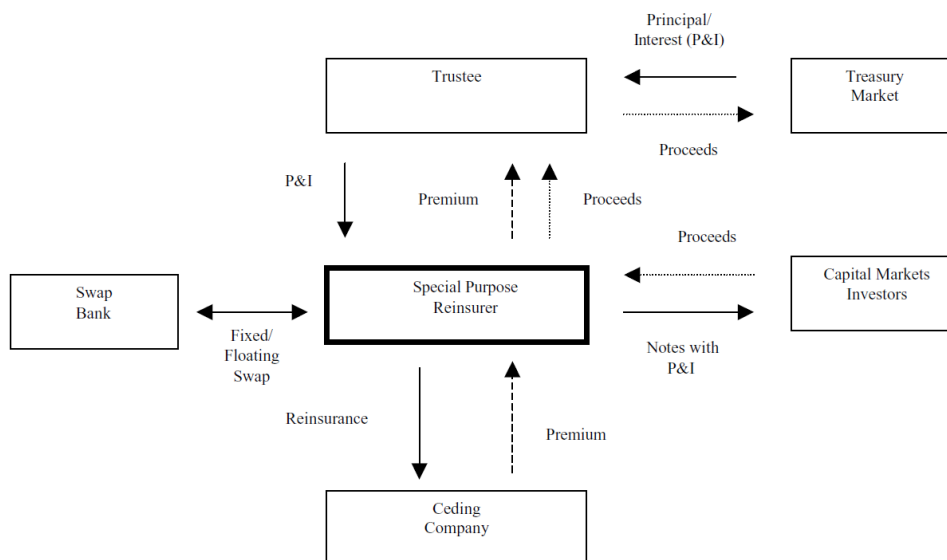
Principal/
Interest (P&I)

Trustee

Treasury
Market

Proceeds

P&I

Premium

Proceeds

Proceeds

Swap
Bank

Special Purpose
Reinsurer

Capital Markets
Investors

Fixed/
Floating
Swap

Notes with
P&I

Reinsurance

Premium

Ceding
Company